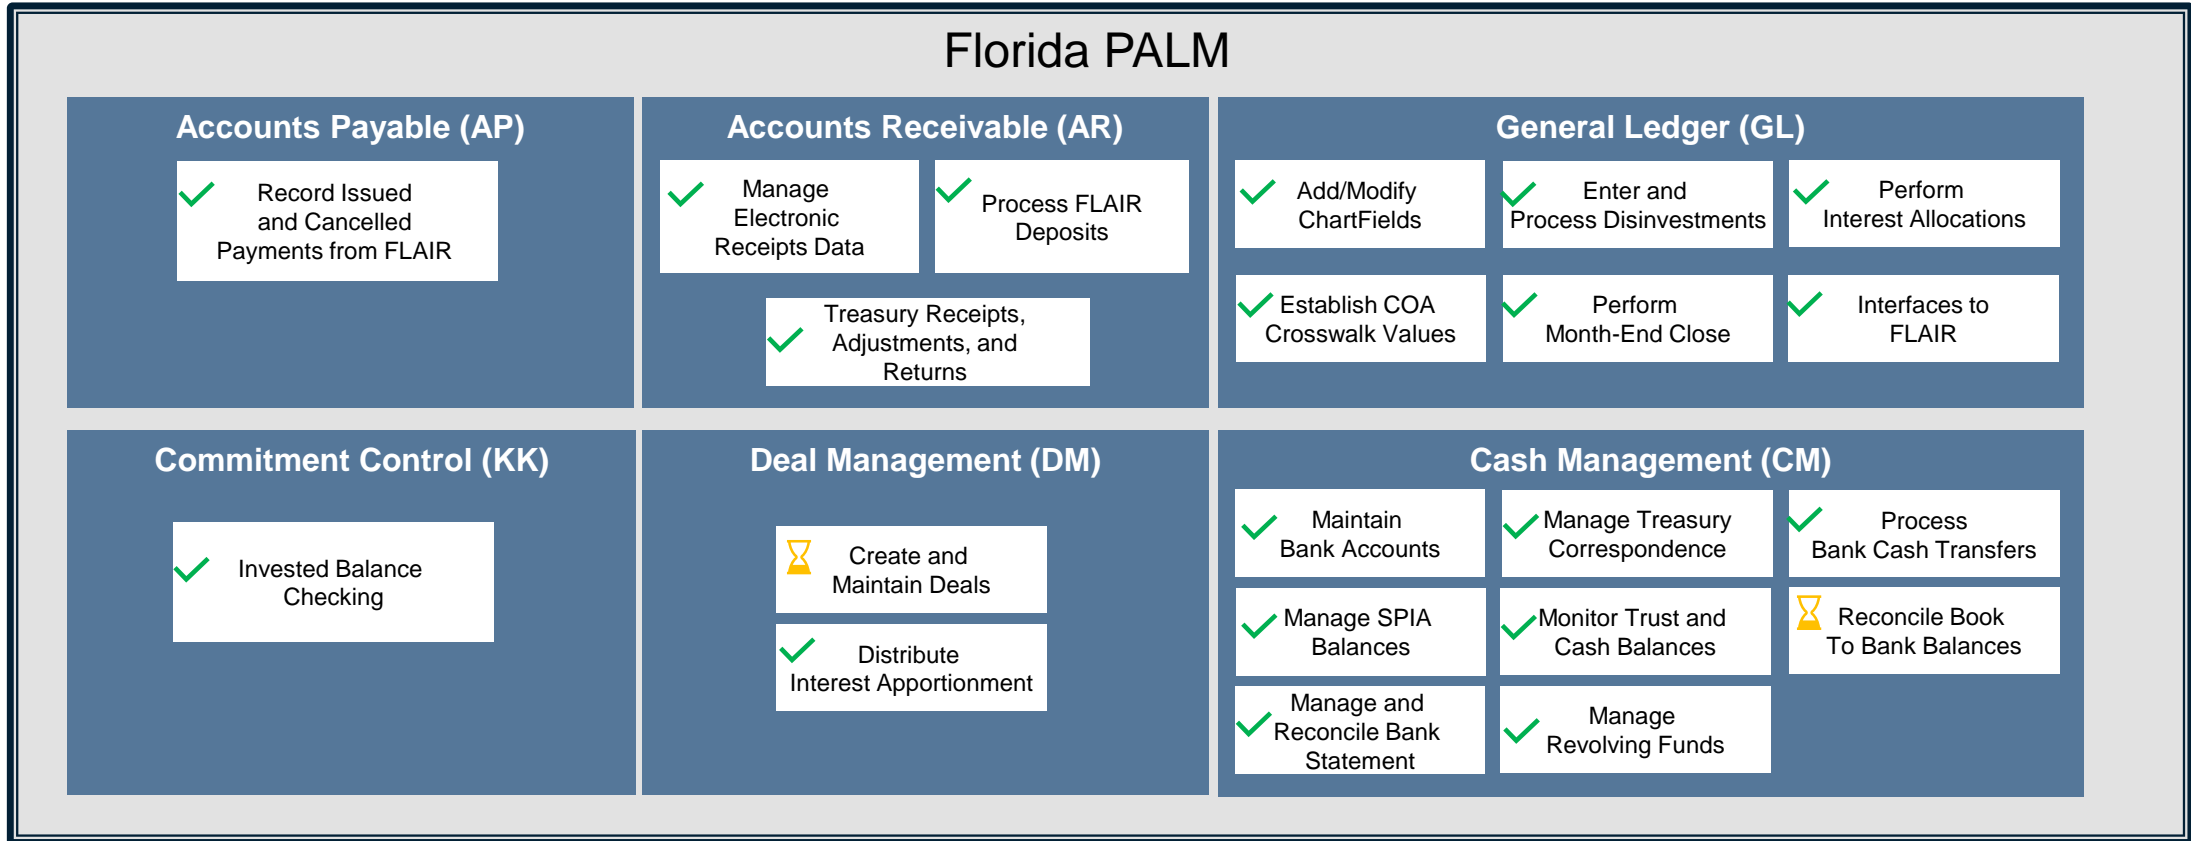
Florida PALM

Accounts Payable (AP)

Record Issued and Cancelled Payments from FLAIR

Accounts Receivable (AR)

Manage Electronic Receipts Data

Process FLAIR Deposits

Treasury Receipts, Adjustments, and Returns

General Ledger (GL)

Add/Modify ChartFields

Enter and Process Disinvestments

Perform Interest Allocations

Establish COA Crosswalk Values

Perform Month-End Close

Interfaces to FLAIR

Commitment Control (KK)

Invested Balance Checking

Deal Management (DM)

Create and Maintain Deals

Distribute Interest Apportionment

Cash Management (CM)

Maintain Bank Accounts

Manage Treasury Correspondence

Process Bank Cash Transfers

Manage SPIA Balances

Monitor Trust and Cash Balances

Reconcile Book To Bank Balances

Manage and Reconcile Bank Statement

Manage Revolving Funds